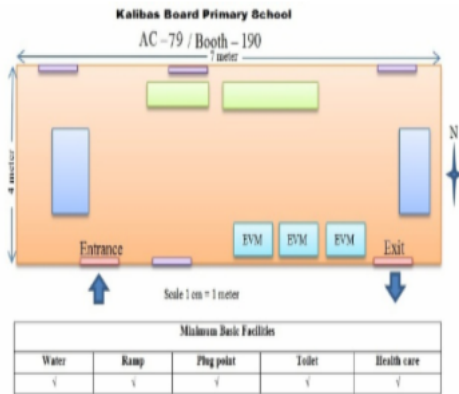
Kalibas Board Primary School

AC –79 / Booth – 190

7 meter

4 meter

N

EVM EVM EVM

Entrance

Exit

Scale 1 cm = 1 meter

| Minimum Basic Facilities | | | | |
|---|---|---|---|---|
| Water | Ramp | Plug point | Toilet | Health care |
| √ | √ | √ | √ | √ |